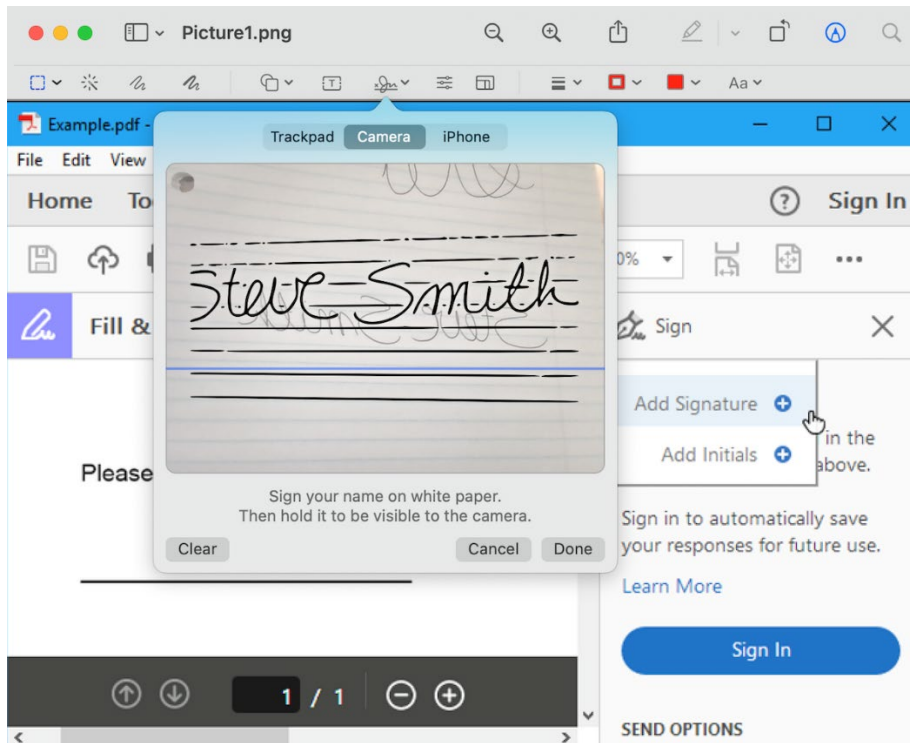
Picture1.png

Aa

Example.pdf -

File Edit View

Home To

Trackpad Camera iPhone

Steve Smith

Sign your name on white paper.
Then hold it to be visible to the camera.

Clear Cancel Done

Please

Sign In

0%

Sign

Add Signature

Add Initials

in the
above.

Sign in to automatically save your responses for future use.

Learn More

Sign In

SEND OPTIONS

1 / 1